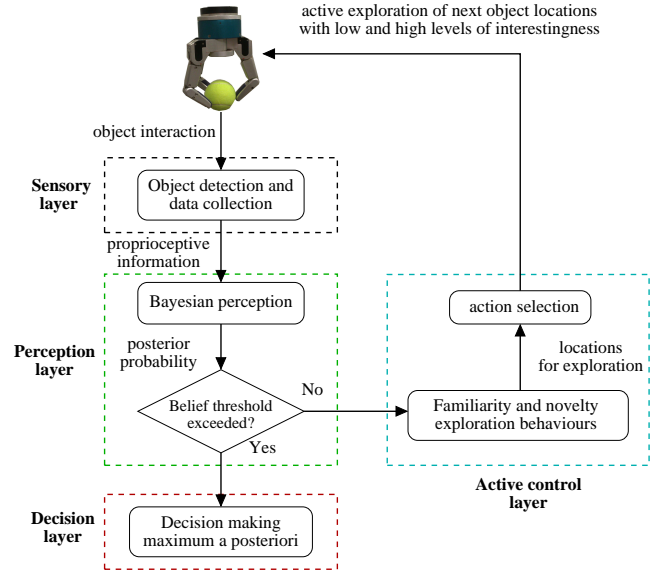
active exploration of next object locations with low and high levels of interestingness

object interaction

Sensory layer

Object detection and data collection

proprioceptive information

Bayesian perception

Perception layer

posterior probability

Belief threshold exceeded?

No

Yes

action selection

locations for exploration

Familiarity and novelty exploration behaviours

Active control layer

Decision layer

Decision making maximum a posteriori